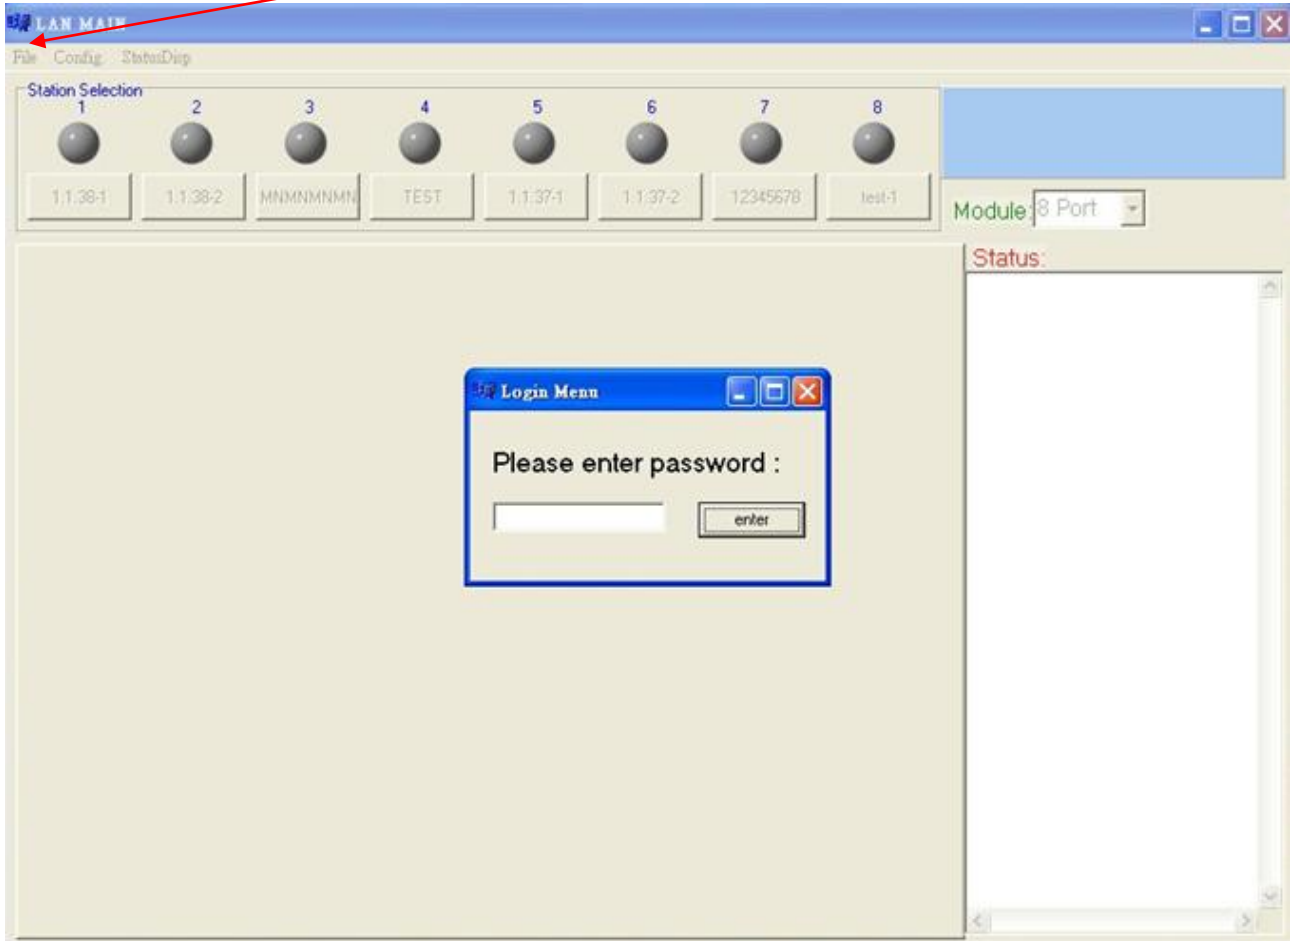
LAN MAIN

File Config StatusDisp

Station Selection

1 2 3 4 5 6 7 8

1.1.38-1 1.1.38-2 MNMNMNMN TEST 1.1.37-1 1.1.37-2 12345678 test-1

Module: 8 Port

Status:

Login Menu

Please enter password :

enter